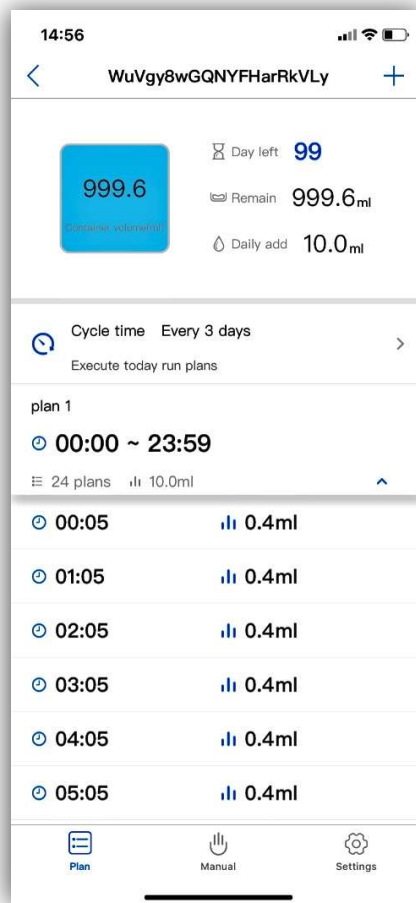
14:56

<

WuVgy8wGQNYFHarRkVLy

+

999.6

Container volume(ml)

Day left 99

Remain 999.6ml

Daily add 10.0ml

Cycle time Every 3 days

Execute today run plans

>

plan 1

00:00 ~ 23:59

24 plans 10.0ml

00:05 0.4ml

01:05 0.4ml

02:05 0.4ml

03:05 0.4ml

04:05 0.4ml

05:05 0.4ml

Plan

Manual

Settings